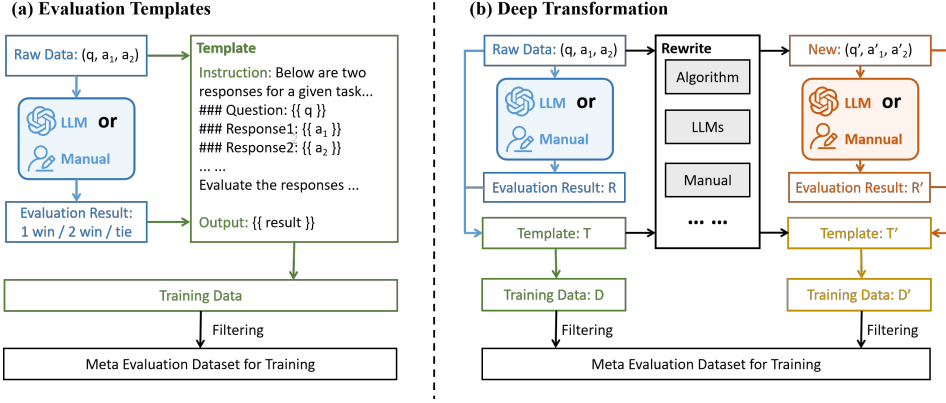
(a) Evaluation Templates

Raw Data: (q, $a_1$, $a_2$)

LLM or Manual

Evaluation Result: 1 win / 2 win / tie

Template
Instruction: Below are two responses for a given task...
### Question: {{ q }}
### Response1: {{ $a_1$ }}
### Response2: {{ $a_2$ }}
... ...
Evaluate the responses ...

Output: {{ result }}

Training Data

Filtering

Meta Evaluation Dataset for Training

(b) Deep Transformation

Raw Data: (q, $a_1$, $a_2$)

LLM or Manual

Evaluation Result: R

Template: T

Training Data: D

Rewrite

Algorithm

LLMs

Manual

... ...

New: (q', $a'_1$, $a'_2$)

LLM or Mannual

Evaluation Result: R'

Template: T'

Training Data: D'

Filtering

Filtering

Meta Evaluation Dataset for Training